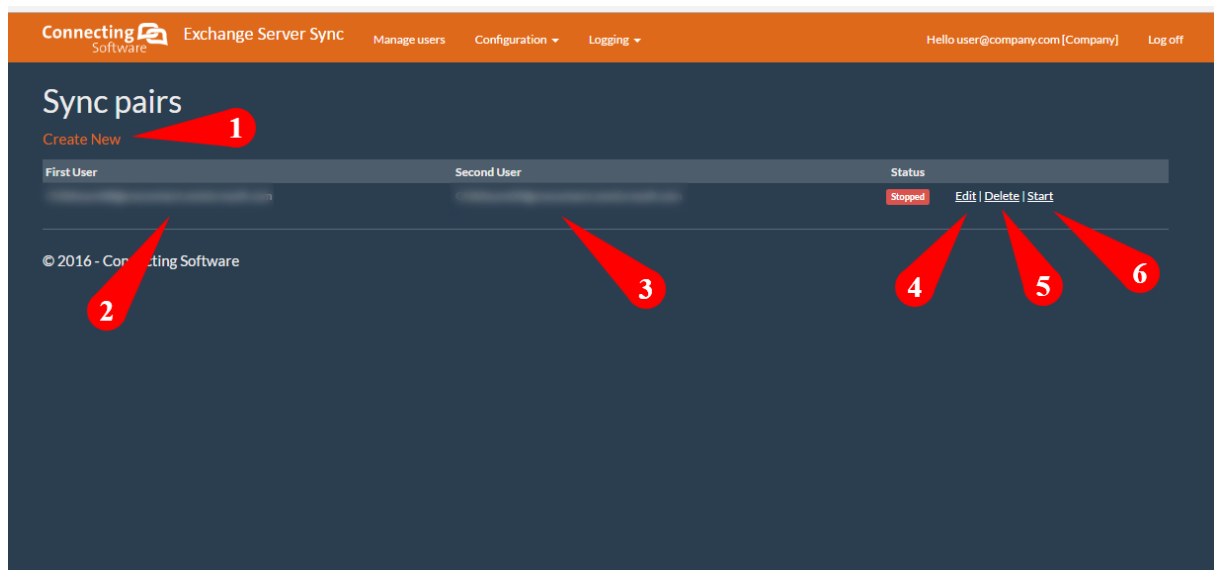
Connecting Software Exchange Server Sync Manage users Configuration ▾ Logging ▾ Hello user@company.com [Company] Log off

Sync pairs

Create New

1

| First User | Second User | Status | |
|---|---|---|---|
| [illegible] | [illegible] | Stopped | Edit \| Delete \| Start |

© 2016 - Connecting Software

2

3

4

5

6